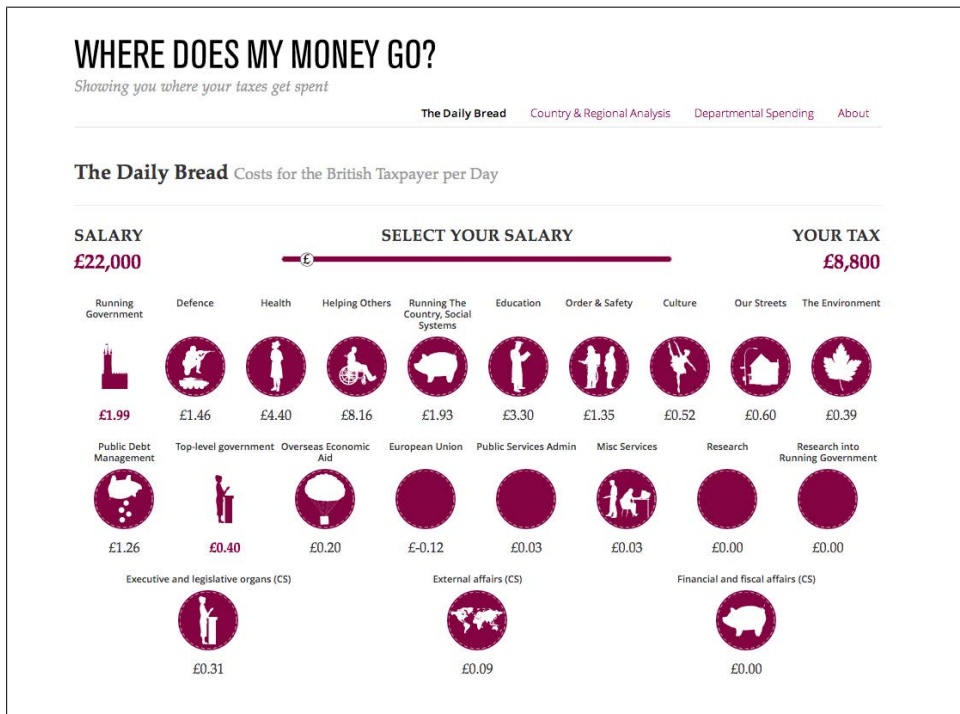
WHERE DOES MY MONEY GO?

Showing you where your taxes get spent

The Daily Bread Country & Regional Analysis Departmental Spending About

The Daily Bread Costs for the British Taxpayer per Day

SALARY
£22,000

SELECT YOUR SALARY

£

YOUR TAX
£8,800

| Running Government | Defence | Health | Helping Others | Running The Country, Social Systems | Education | Order & Safety | Culture | Our Streets | The Environment |
|---|---|---|---|---|---|---|---|---|---|
| £1.99 | £1.46 | £4.40 | £8.16 | £1.93 | £3.30 | £1.35 | £0.52 | £0.60 | £0.39 |

| Public Debt Management | Top-level government | Overseas Economic Aid | European Union | Public Services Admin | Misc Services | Research | Research into Running Government |
|---|---|---|---|---|---|---|---|
| £1.26 | £0.40 | £0.20 | £-0.12 | £0.03 | £0.03 | £0.00 | £0.00 |

| Executive and legislative organs (CS) | External affairs (CS) | Financial and fiscal affairs (CS) |
|---|---|---|
| £0.31 | £0.09 | £0.00 |